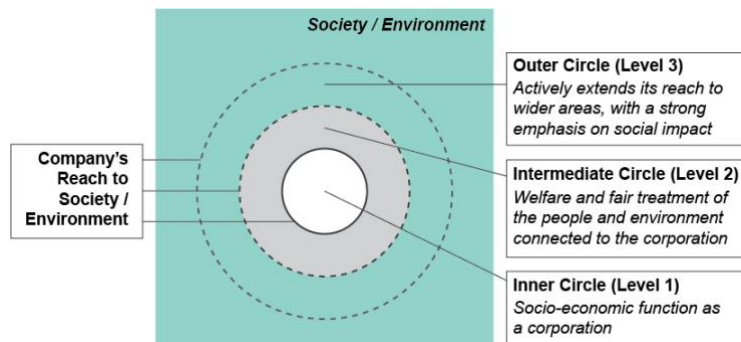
Society / Environment

Company's Reach to Society / Environment

Outer Circle (Level 3)
Actively extends its reach to wider areas, with a strong emphasis on social impact

Intermediate Circle (Level 2)
Welfare and fair treatment of the people and environment connected to the corporation

Inner Circle (Level 1)
Socio-economic function as a corporation